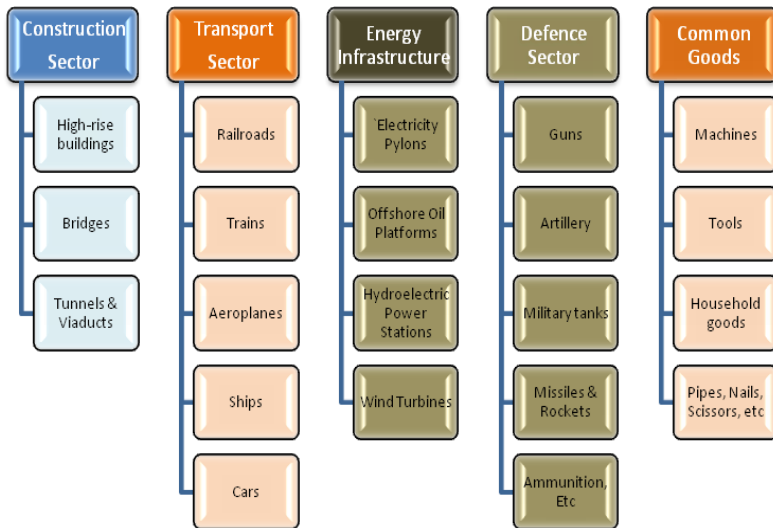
Construction Sector

High-rise buildings

Bridges

Tunnels & Viaducts

Transport Sector

Railroads

Trains

Aeroplanes

Ships

Cars

Energy Infrastructure

`Electricity Pylons

Offshore Oil Platforms

Hydroelectric Power Stations

Wind Turbines

Defence Sector

Guns

Artillery

Military tanks

Missiles & Rockets

Ammunition, Etc

Common Goods

Machines

Tools

Household goods

Pipes, Nails, Scissors, etc